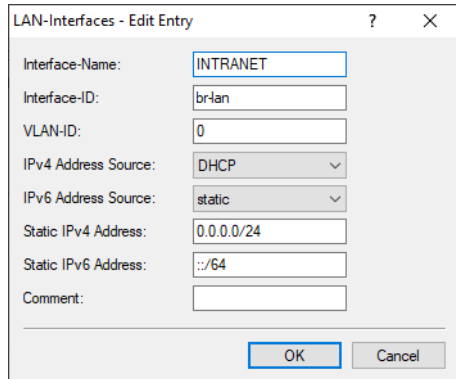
LAN-Interfaces - Edit Entry

?

X

| | |
|---|---|
| Interface-Name: | INTRANET |
| Interface-ID: | br-lan |
| VLAN-ID: | 0 |
| IPv4 Address Source: | DHCP |
| IPv6 Address Source: | static |
| Static IPv4 Address: | 0.0.0.0/24 |
| Static IPv6 Address: | ::/64 |
| Comment: | |

OK

Cancel